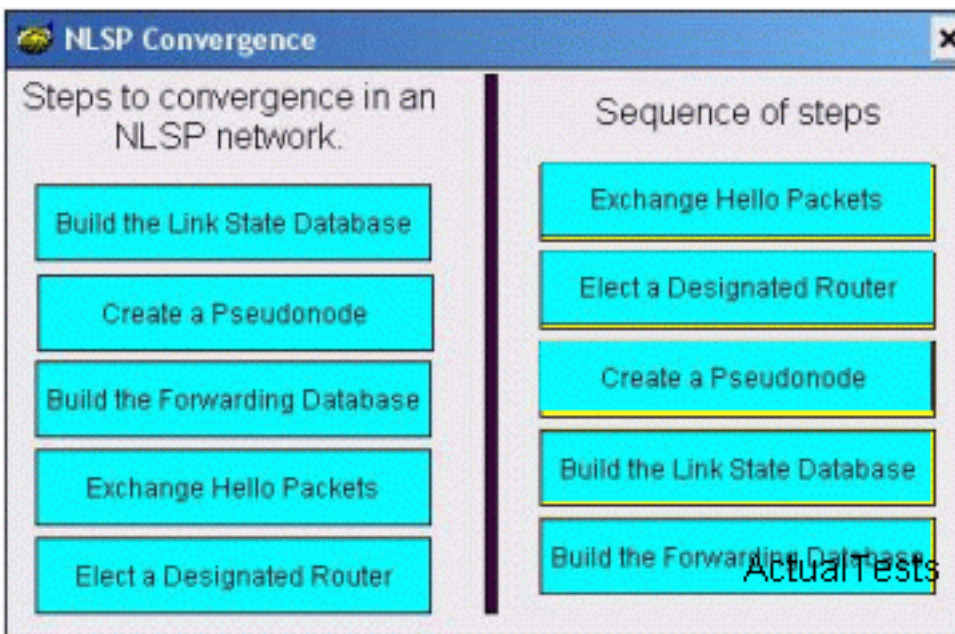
NLSP Convergence

×

Steps to convergence in an NLSP network.

Build the Link State Database

Create a Pseudonode

Build the Forwarding Database

Exchange Hello Packets

Elect a Designated Router

Sequence of steps

Exchange Hello Packets

Elect a Designated Router

Create a Pseudonode

Build the Link State Database

Build the Forwarding Database

ActualTests